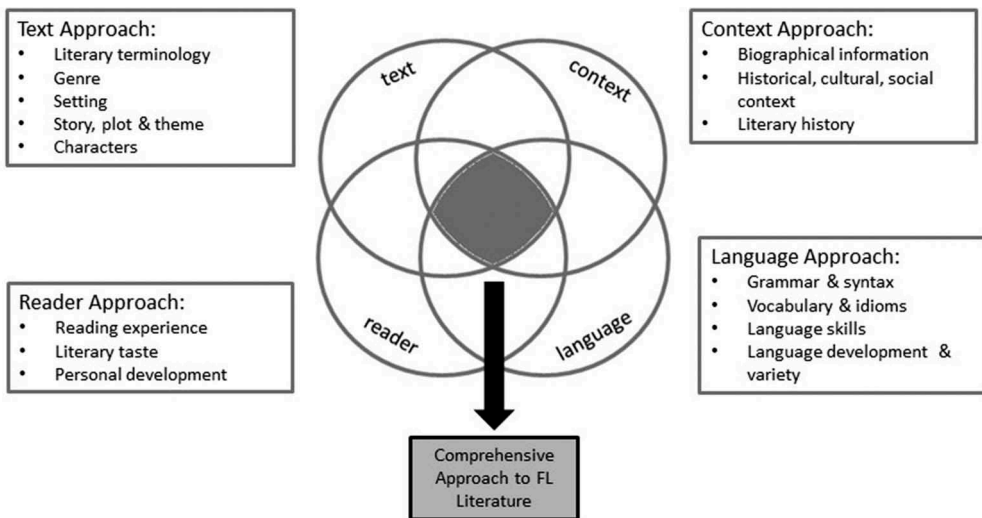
Text Approach:
- Literary terminology
- Genre
- Setting
- Story, plot & theme
- Characters

Context Approach:
- Biographical information
- Historical, cultural, social context
- Literary history

text

context

reader

language

Reader Approach:
- Reading experience
- Literary taste
- Personal development

Language Approach:
- Grammar & syntax
- Vocabulary & idioms
- Language skills
- Language development & variety

Comprehensive Approach to FL Literature